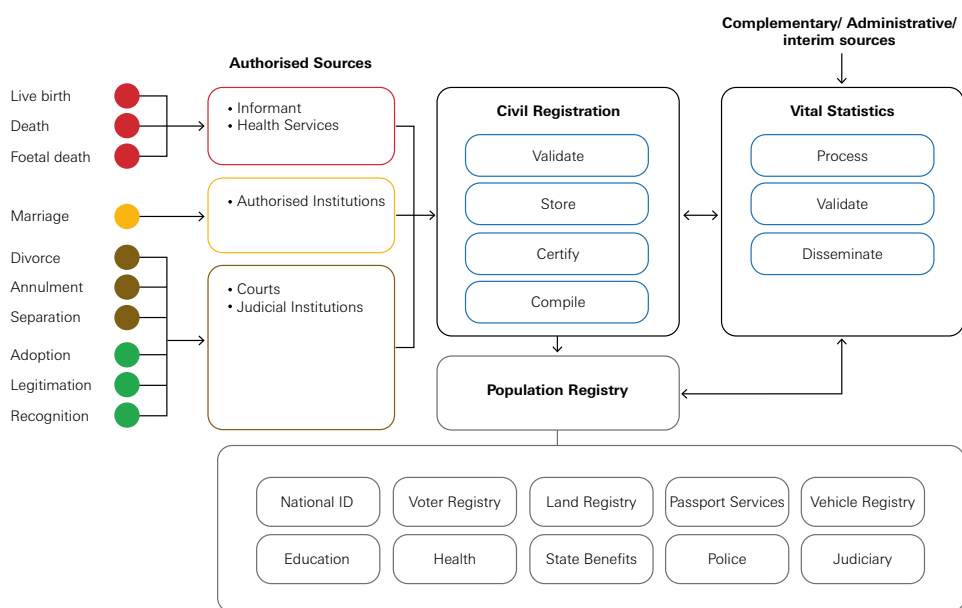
Live birth
Death
Foetal death
Marriage
Divorce
Annulment
Separation
Adoption
Legitimation
Recognition

Authorised Sources

• Informant
• Health Services

• Authorised Institutions

• Courts
• Judicial Institutions

Civil Registration

Validate
Store
Certify
Compile

Complementary/ Administrative/ interim sources

Vital Statistics

Process
Validate
Disseminate

Population Registry

National ID
Voter Registry
Land Registry
Passport Services
Vehicle Registry
Education
Health
State Benefits
Police
Judiciary